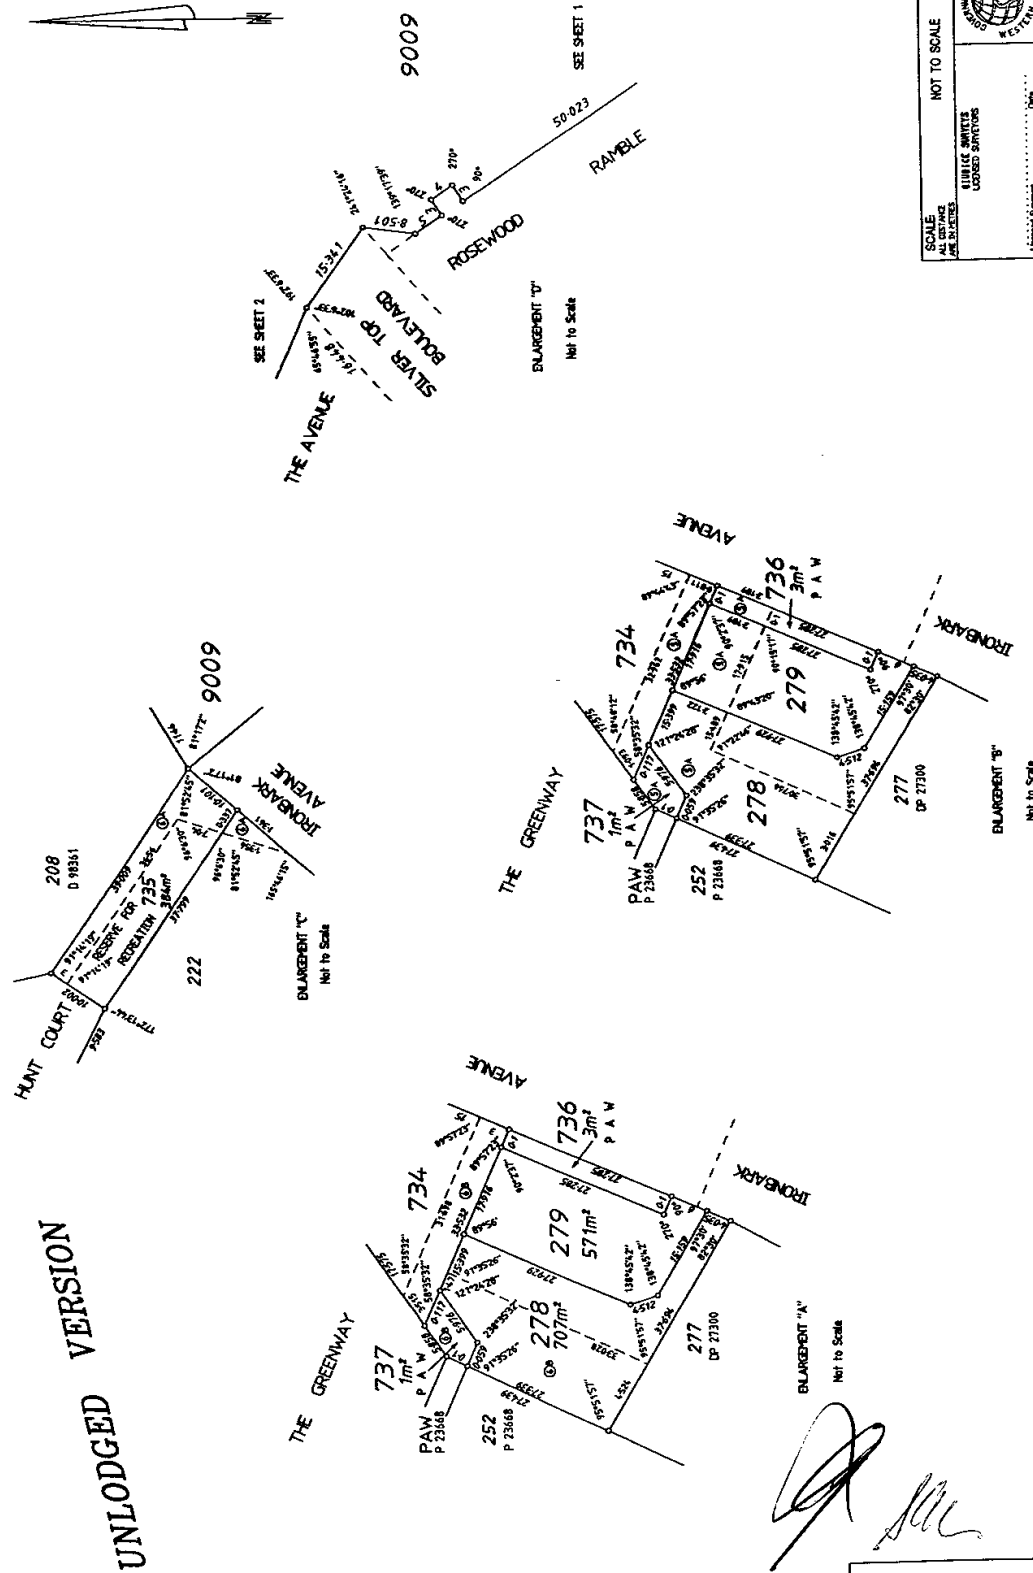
UNLODGED VERSION

9009

SEE SHEET 1

SEE SHEET 2

15·341

8·501

50·023

THE AVENUE

SILVER TOP BOULEVARD

ROSEWOOD

RAMBLE

ENLARGEMENT "D"

Not to Scale

208
D 98361

9009

HUNT COURT

RESERVE FOR 735 RECREATION 384m²

IRONBARK AVENUE

222

ENLARGEMENT "C"

Not to Scale

THE GREENWAY

AVENUE

734

736
3m²
P A W

737
1m²
P A W

PAW
P 23668

252
P 23668

279

278

277
DP 27300

IRONBARK

ENLARGEMENT "B"

Not to Scale

THE GREENWAY

AVENUE

734

736
3m²
P A W

737
1m²
P A W

PAW
P 23668

252
P 23668

279
571m²

278
707m²

277
DP 27300

IRONBARK

ENLARGEMENT "A"

Not to Scale

SCALE
ALL DISTANCES ARE IN METRES

NOT TO SCALE

LICENSED SURVEYORS

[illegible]